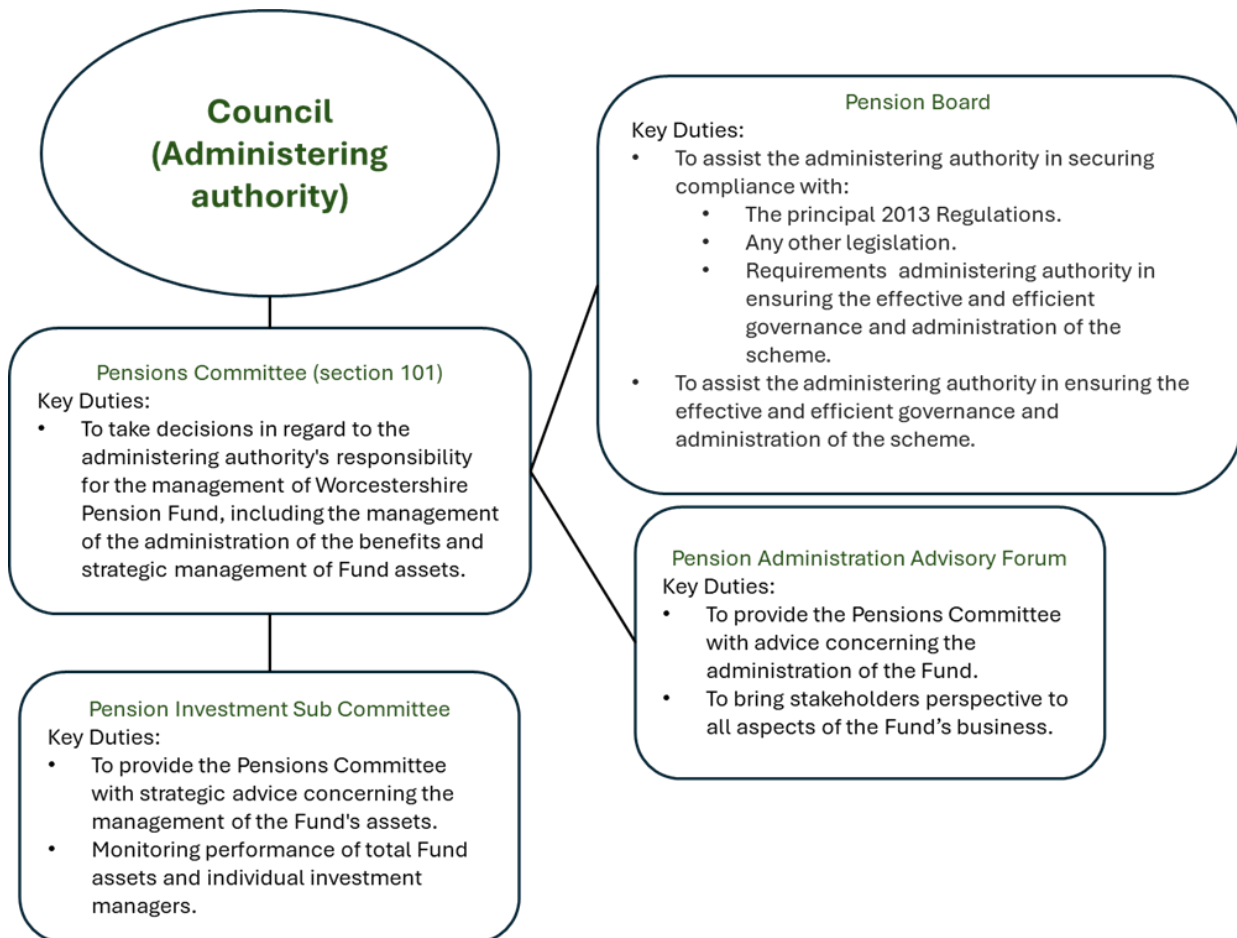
Council (Administering authority)

Pension Board
Key Duties:
• To assist the administering authority in securing compliance with:
  • The principal 2013 Regulations.
  • Any other legislation.
  • Requirements administering authority in ensuring the effective and efficient governance and administration of the scheme.
• To assist the administering authority in ensuring the effective and efficient governance and administration of the scheme.

Pensions Committee (section 101)
Key Duties:
• To take decisions in regard to the administering authority's responsibility for the management of Worcestershire Pension Fund, including the management of the administration of the benefits and strategic management of Fund assets.

Pension Administration Advisory Forum
Key Duties:
• To provide the Pensions Committee with advice concerning the administration of the Fund.
• To bring stakeholders perspective to all aspects of the Fund's business.

Pension Investment Sub Committee
Key Duties:
• To provide the Pensions Committee with strategic advice concerning the management of the Fund's assets.
• Monitoring performance of total Fund assets and individual investment managers.